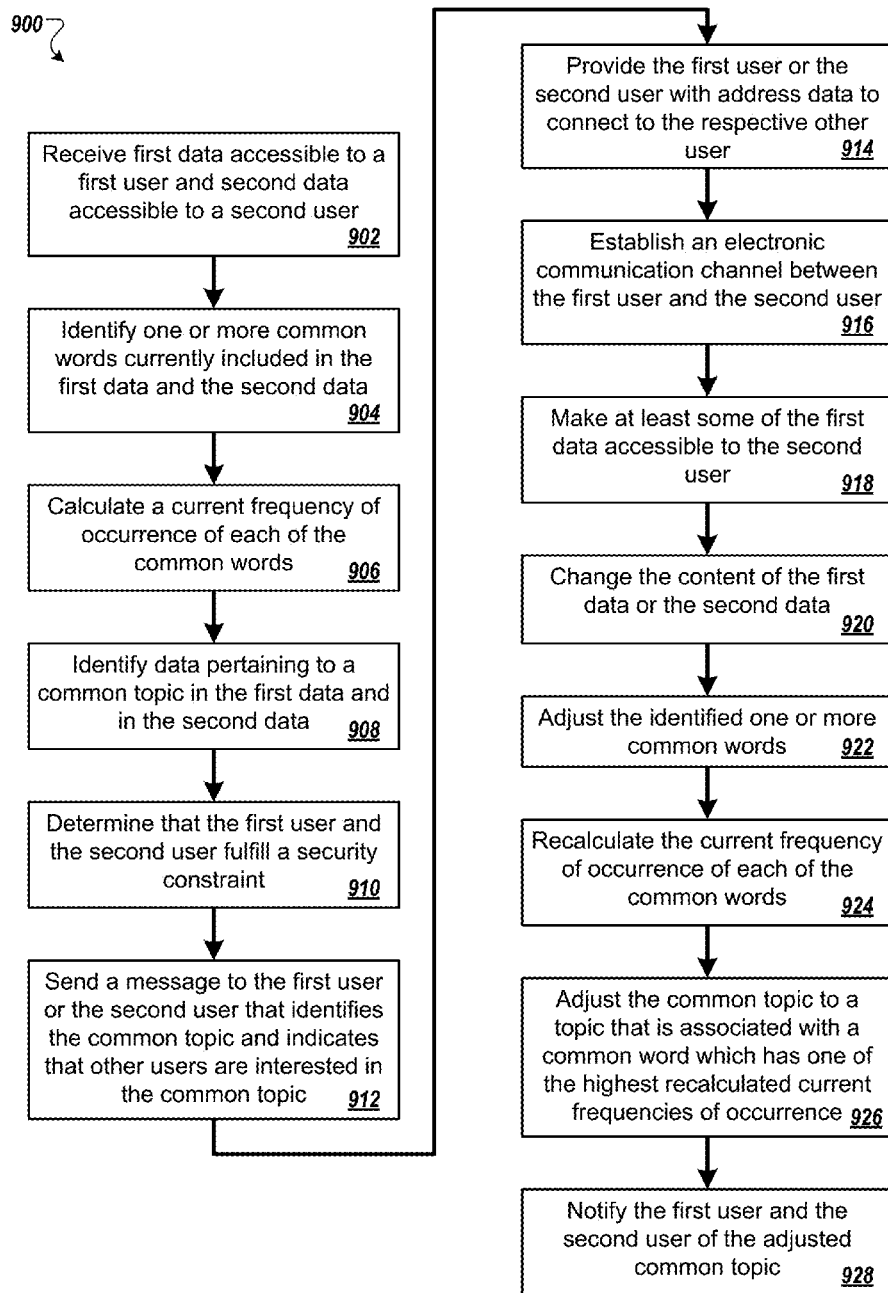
900

Receive first data accessible to a first user and second data accessible to a second user 902

Identify one or more common words currently included in the first data and the second data 904

Calculate a current frequency of occurrence of each of the common words 906

Identify data pertaining to a common topic in the first data and in the second data 908

Determine that the first user and the second user fulfill a security constraint 910

Send a message to the first user or the second user that identifies the common topic and indicates that other users are interested in the common topic 912

Provide the first user or the second user with address data to connect to the respective other user 914

Establish an electronic communication channel between the first user and the second user 916

Make at least some of the first data accessible to the second user 918

Change the content of the first data or the second data 920

Adjust the identified one or more common words 922

Recalculate the current frequency of occurrence of each of the common words 924

Adjust the common topic to a topic that is associated with a common word which has one of the highest recalculated current frequencies of occurrence 926

Notify the first user and the second user of the adjusted common topic 928